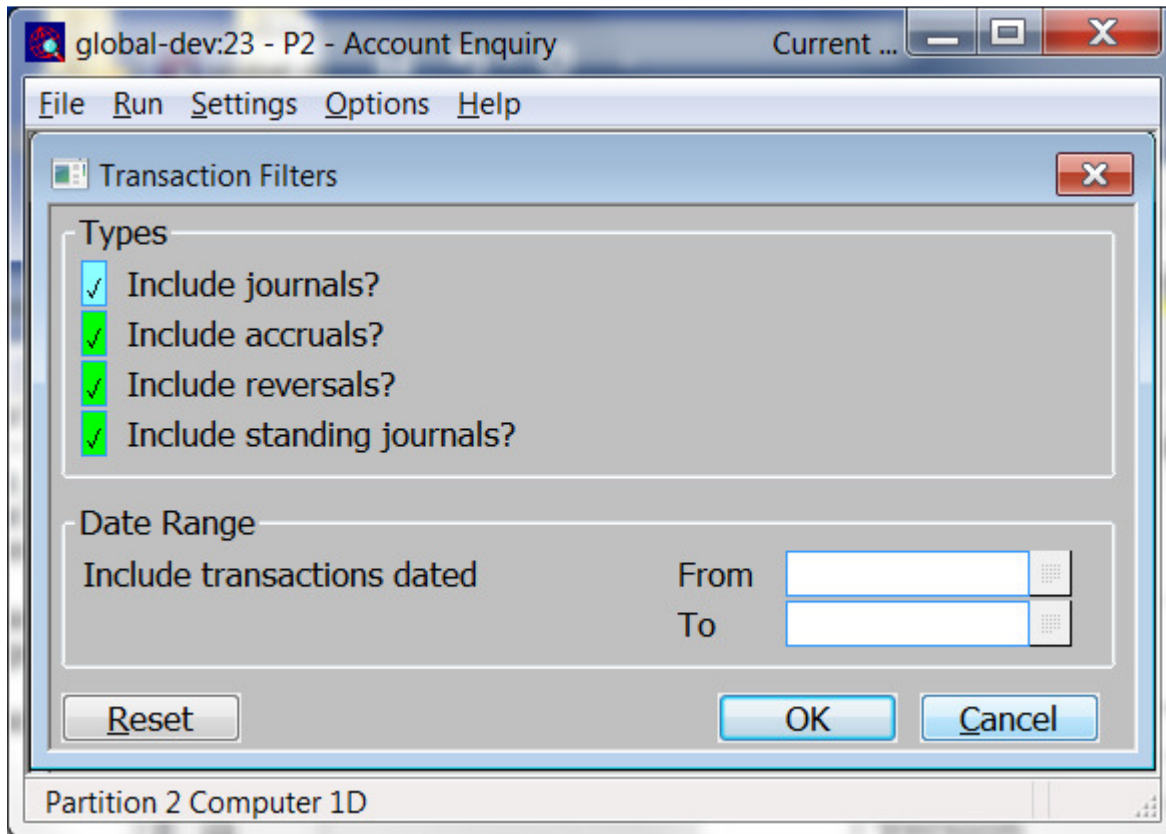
global-dev:23 - P2 - Account Enquiry Current ...

File Run Settings Options Help

Transaction Filters

Types

✓ Include journals?

✓ Include accruals?

✓ Include reversals?

✓ Include standing journals?

Date Range

Include transactions dated From

To

Reset OK Cancel

Partition 2 Computer 1D